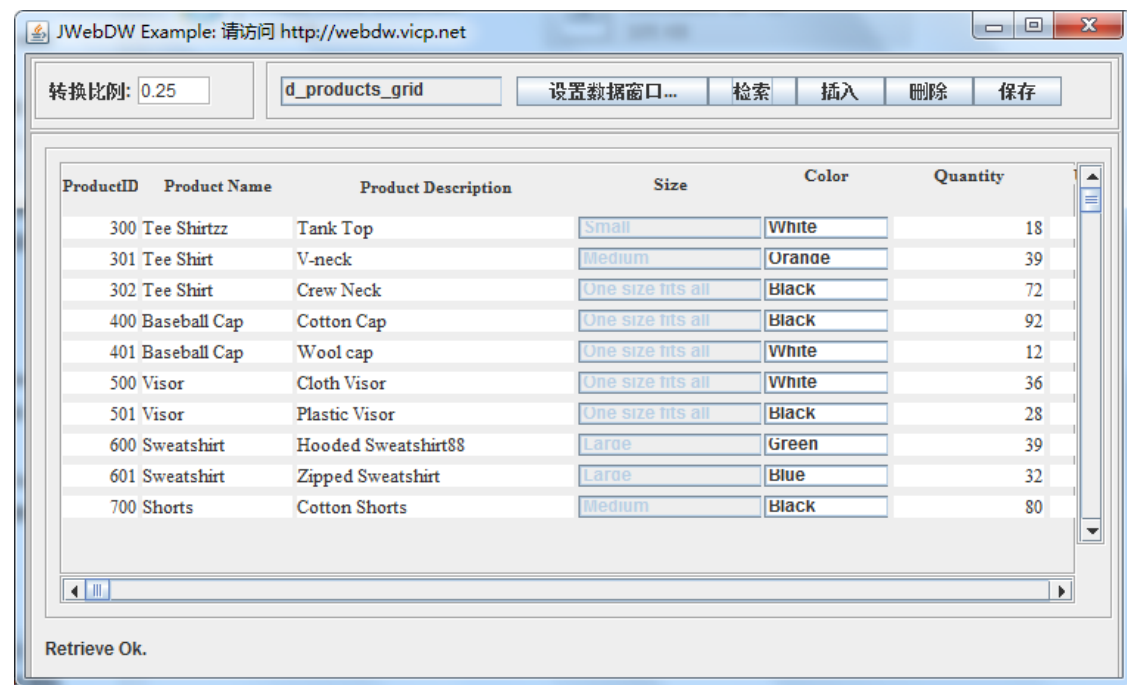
JWebDW Example: 请访问 http://webdw.vicp.net

转换比例: 0.25

d_products_grid

设置数据窗口...

检索

插入

删除

保存

| ProductID | Product Name | Product Description | Size | Color | Quantity |
|---|---|---|---|---|---|
| 300 | Tee Shirtzz | Tank Top | Small | White | 18 |
| 301 | Tee Shirt | V-neck | Medium | Orange | 39 |
| 302 | Tee Shirt | Crew Neck | One size fits all | Black | 72 |
| 400 | Baseball Cap | Cotton Cap | One size fits all | Black | 92 |
| 401 | Baseball Cap | Wool cap | One size fits all | White | 12 |
| 500 | Visor | Cloth Visor | One size fits all | White | 36 |
| 501 | Visor | Plastic Visor | One size fits all | Black | 28 |
| 600 | Sweatshirt | Hooded Sweatshirt88 | Large | Green | 39 |
| 601 | Sweatshirt | Zipped Sweatshirt | Large | Blue | 32 |
| 700 | Shorts | Cotton Shorts | Medium | Black | 80 |

Retrieve Ok.